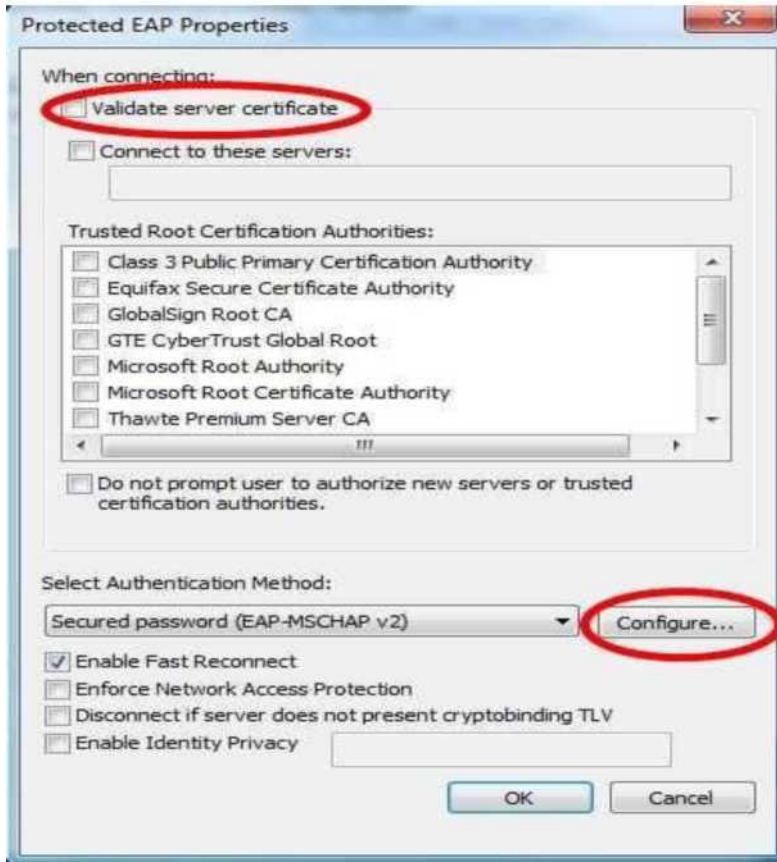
Protected EAP Properties

When connecting:

Validate server certificate

Connect to these servers:

Trusted Root Certification Authorities:

Class 3 Public Primary Certification Authority
Equifax Secure Certificate Authority
GlobalSign Root CA
GTE CyberTrust Global Root
Microsoft Root Authority
Microsoft Root Certificate Authority
Thawte Premium Server CA

Do not prompt user to authorize new servers or trusted certification authorities.

Select Authentication Method:

Secured password (EAP-MSCHAP v2)

Configure...

Enable Fast Reconnect
Enforce Network Access Protection
Disconnect if server does not present cryptobinding TLV
Enable Identity Privacy

OK

Cancel